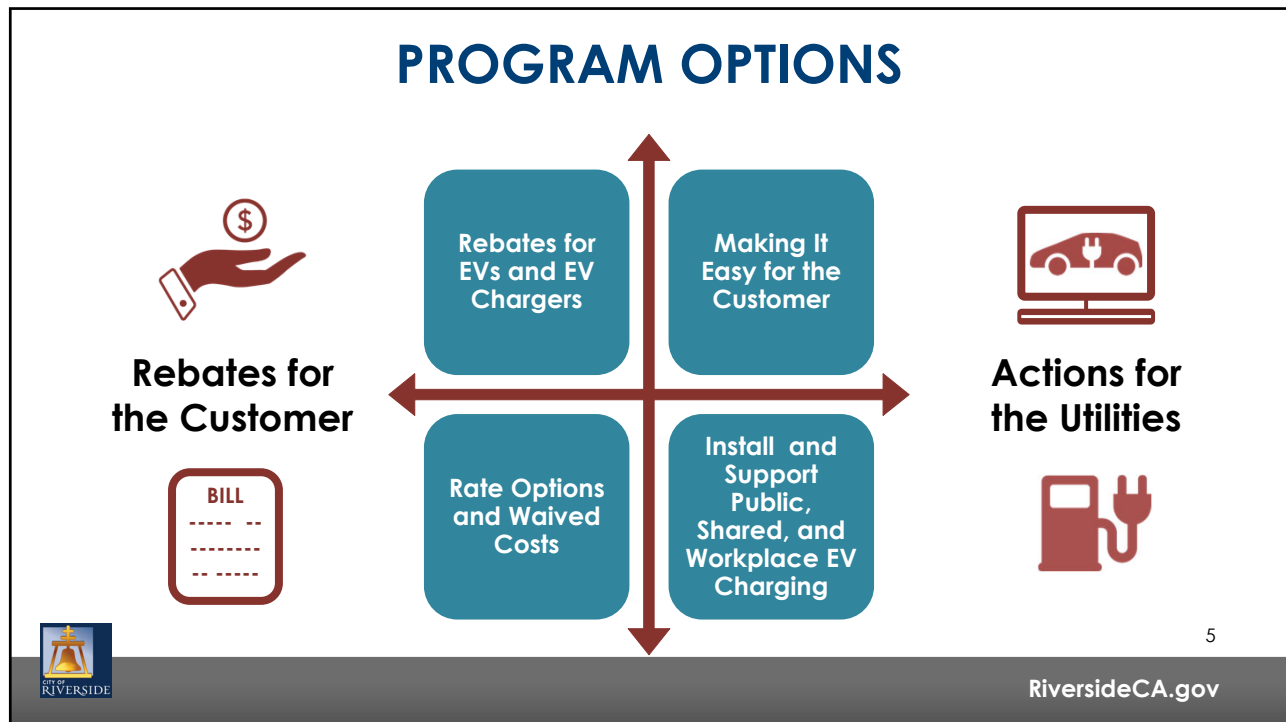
PROGRAM OPTIONS

$

Rebates for the Customer

BILL
----- --
--------
-- -----

Rebates for EVs and EV Chargers

Making It Easy for the Customer

Rate Options and Waived Costs

Install and Support Public, Shared, and Workplace EV Charging

Actions for the Utilities

CITY OF RIVERSIDE

5

RiversideCA.gov